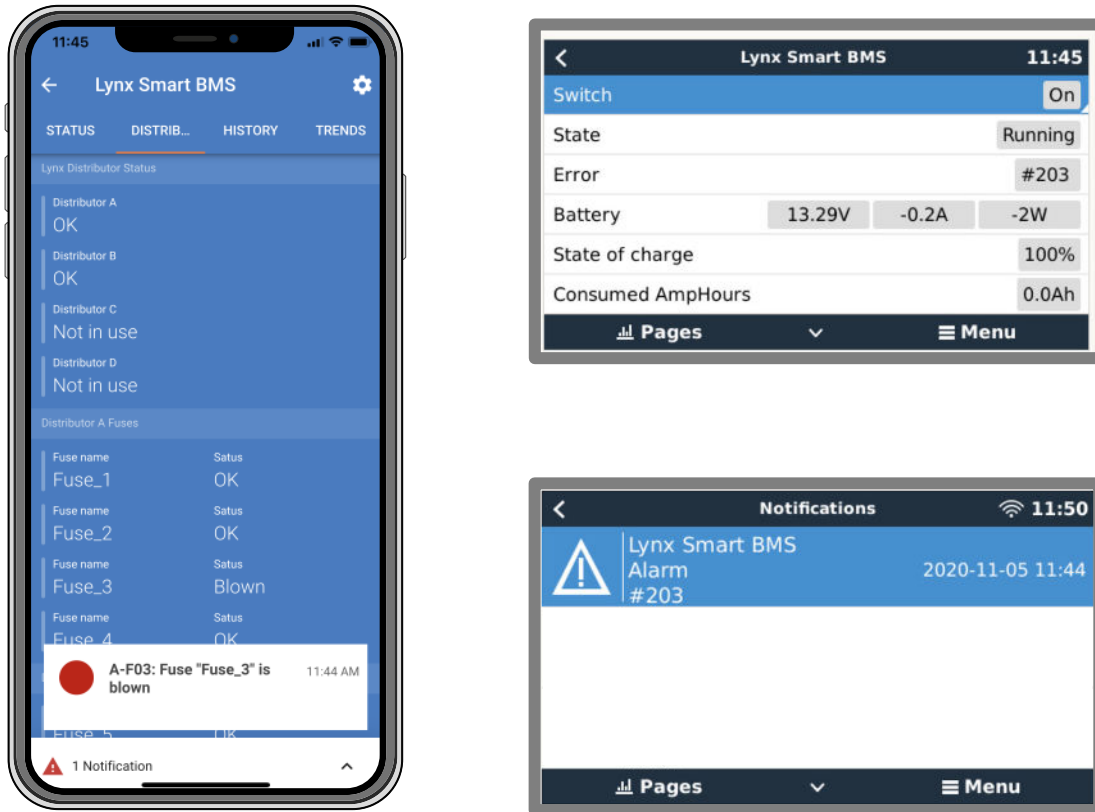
11:45

← Lynx Smart BMS

STATUS DISTRIB... HISTORY TRENDS

Lynx Distributor Status

Distributor A
OK

Distributor B
OK

Distributor C
Not in use

Distributor D
Not in use

Distributor A Fuses

Fuse name
Fuse_1
Satus
OK

Fuse name
Fuse_2
Satus
OK

Fuse name
Fuse_3
Satus
Blown

Fuse name
Fuse_4
Satus
OK

A-F03: Fuse "Fuse_3" is blown 11:44 AM

Fuse_5 OK

1 Notification

< Lynx Smart BMS 11:45

| | | | |
|---|---|---|---|
| Switch | | | On |
| State | | | Running |
| Error | | | #203 |
| Battery | 13.29V | -0.2A | -2W |
| State of charge | | | 100% |
| Consumed AmpHours | | | 0.0Ah |

Pages Menu

< Notifications 11:50

Lynx Smart BMS
Alarm
#203
2020-11-05 11:44

Pages Menu